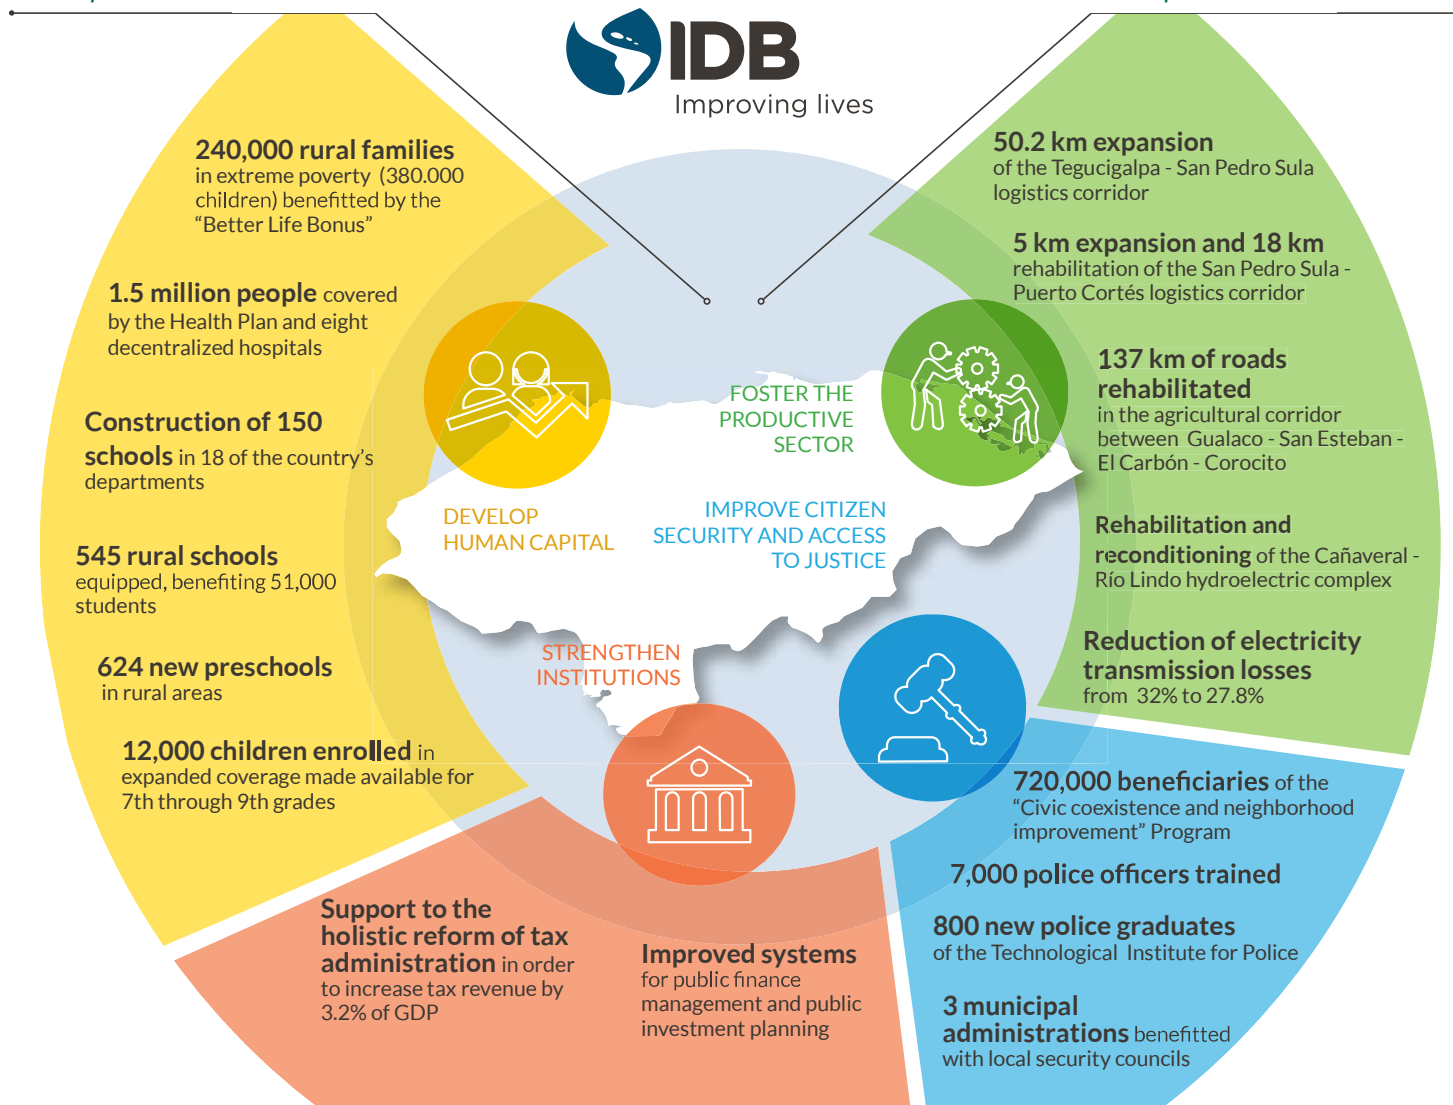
IDB
Improving lives

240,000 rural families in extreme poverty (380.000 children) benefitted by the "Better Life Bonus"

1.5 million people covered by the Health Plan and eight decentralized hospitals

Construction of 150 schools in 18 of the country's departments

545 rural schools equipped, benefiting 51,000 students

624 new preschools in rural areas

12,000 children enrolled in expanded coverage made available for 7th through 9th grades

DEVELOP HUMAN CAPITAL

FOSTER THE PRODUCTIVE SECTOR

IMPROVE CITIZEN SECURITY AND ACCESS TO JUSTICE

STRENGTHEN INSTITUTIONS

50.2 km expansion of the Tegucigalpa - San Pedro Sula logistics corridor

5 km expansion and 18 km rehabilitation of the San Pedro Sula - Puerto Cortés logistics corridor

137 km of roads rehabilitated in the agricultural corridor between Gualaco - San Esteban - El Carbón - Corocito

Rehabilitation and reconditioning of the Cañaveral - Río Lindo hydroelectric complex

Reduction of electricity transmission losses from 32% to 27.8%

720,000 beneficiaries of the "Civic coexistence and neighborhood improvement" Program

7,000 police officers trained

800 new police graduates of the Technological Institute for Police

3 municipal administrations benefitted with local security councils

Support to the holistic reform of tax administration in order to increase tax revenue by 3.2% of GDP

Improved systems for public finance management and public investment planning